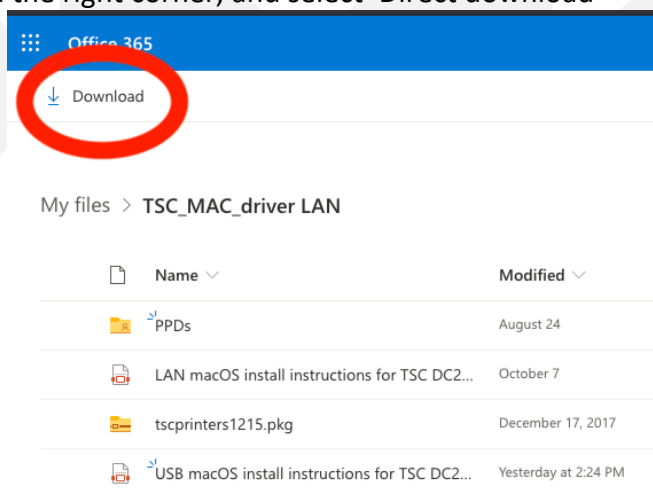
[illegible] the right corner, and select "Direct download"

Office 365

Download

My files > TSC_MAC_driver LAN

| Name | Modified |
|---|---|
| PPDs | August 24 |
| LAN macOS install instructions for TSC DC2... | October 7 |
| tscprinters1215.pkg | December 17, 2017 |
| USB macOS install instructions for TSC DC2... | Yesterday at 2:24 PM |